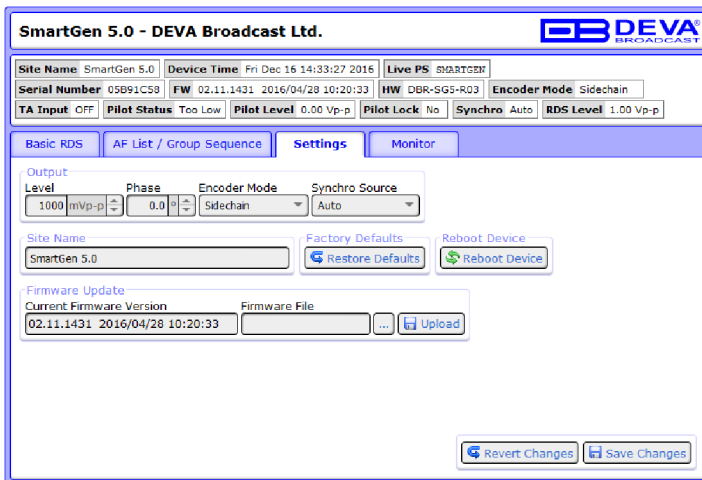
SmartGen 5.0 - DEVA Broadcast Ltd.

DEVA® BROADCAST

Site Name SmartGen 5.0 Device Time Fri Dec 16 14:33:27 2016 Live PS SMARTGEN

Serial Number 05B91C58 FW 02.11.1431 2016/04/28 10:20:33 HW DBR-SG5-R03 Encoder Mode Sidechain

TA Input OFF Pilot Status Too Low Pilot Level 0.00 Vp-p Pilot Lock No Synchro Auto RDS Level 1.00 Vp-p

Basic RDS AF List / Group Sequence Settings Monitor

Output

Level 1000 mVp-p

Phase 0.0 °

Encoder Mode Sidechain

Synchro Source Auto

Site Name

SmartGen 5.0

Factory Defaults

Restore Defaults

Reboot Device

Reboot Device

Firmware Update

Current Firmware Version 02.11.1431 2016/04/28 10:20:33

Firmware File ... Upload

Revert Changes Save Changes